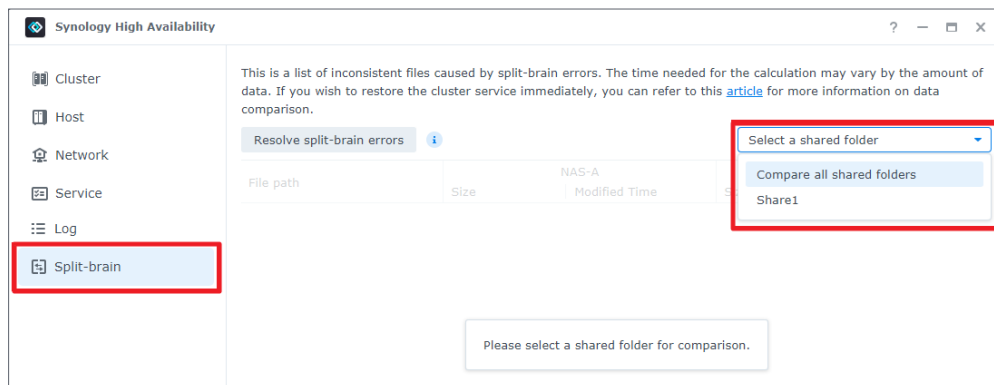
Synology High Availability

? — ☐ ✕

Cluster

Host

Network

Service

Log

Split-brain

This is a list of inconsistent files caused by split-brain errors. The time needed for the calculation may vary by the amount of data. If you wish to restore the cluster service immediately, you can refer to this article for more information on data comparison.

Resolve split-brain errors

Select a shared folder

Compare all shared folders

Share1

| File path | NAS-A | |
|---|---|---|
| | Size | Modified Time |

Please select a shared folder for comparison.